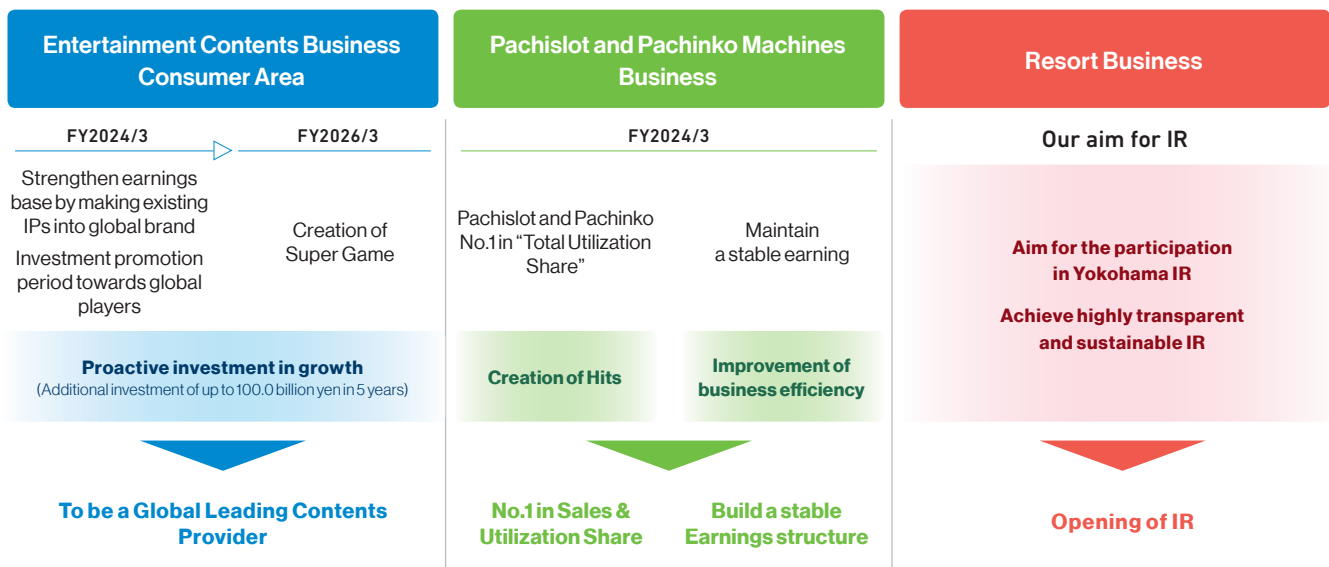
Entertainment Contents Business Consumer Area

FY2024/3

FY2026/3

Strengthen earnings base by making existing IPs into global brand

Investment promotion period towards global players

Creation of Super Game

Proactive investment in growth
(Additional investment of up to 100.0 billion yen in 5 years)

To be a Global Leading Contents Provider

Pachislot and Pachinko Machines Business

FY2024/3

Pachislot and Pachinko No.1 in "Total Utilization Share"

Maintain a stable earning

Creation of Hits

Improvement of business efficiency

No.1 in Sales & Utilization Share

Build a stable Earnings structure

Resort Business

Our aim for IR

Aim for the participation in Yokohama IR

Achieve highly transparent and sustainable IR

Opening of IR